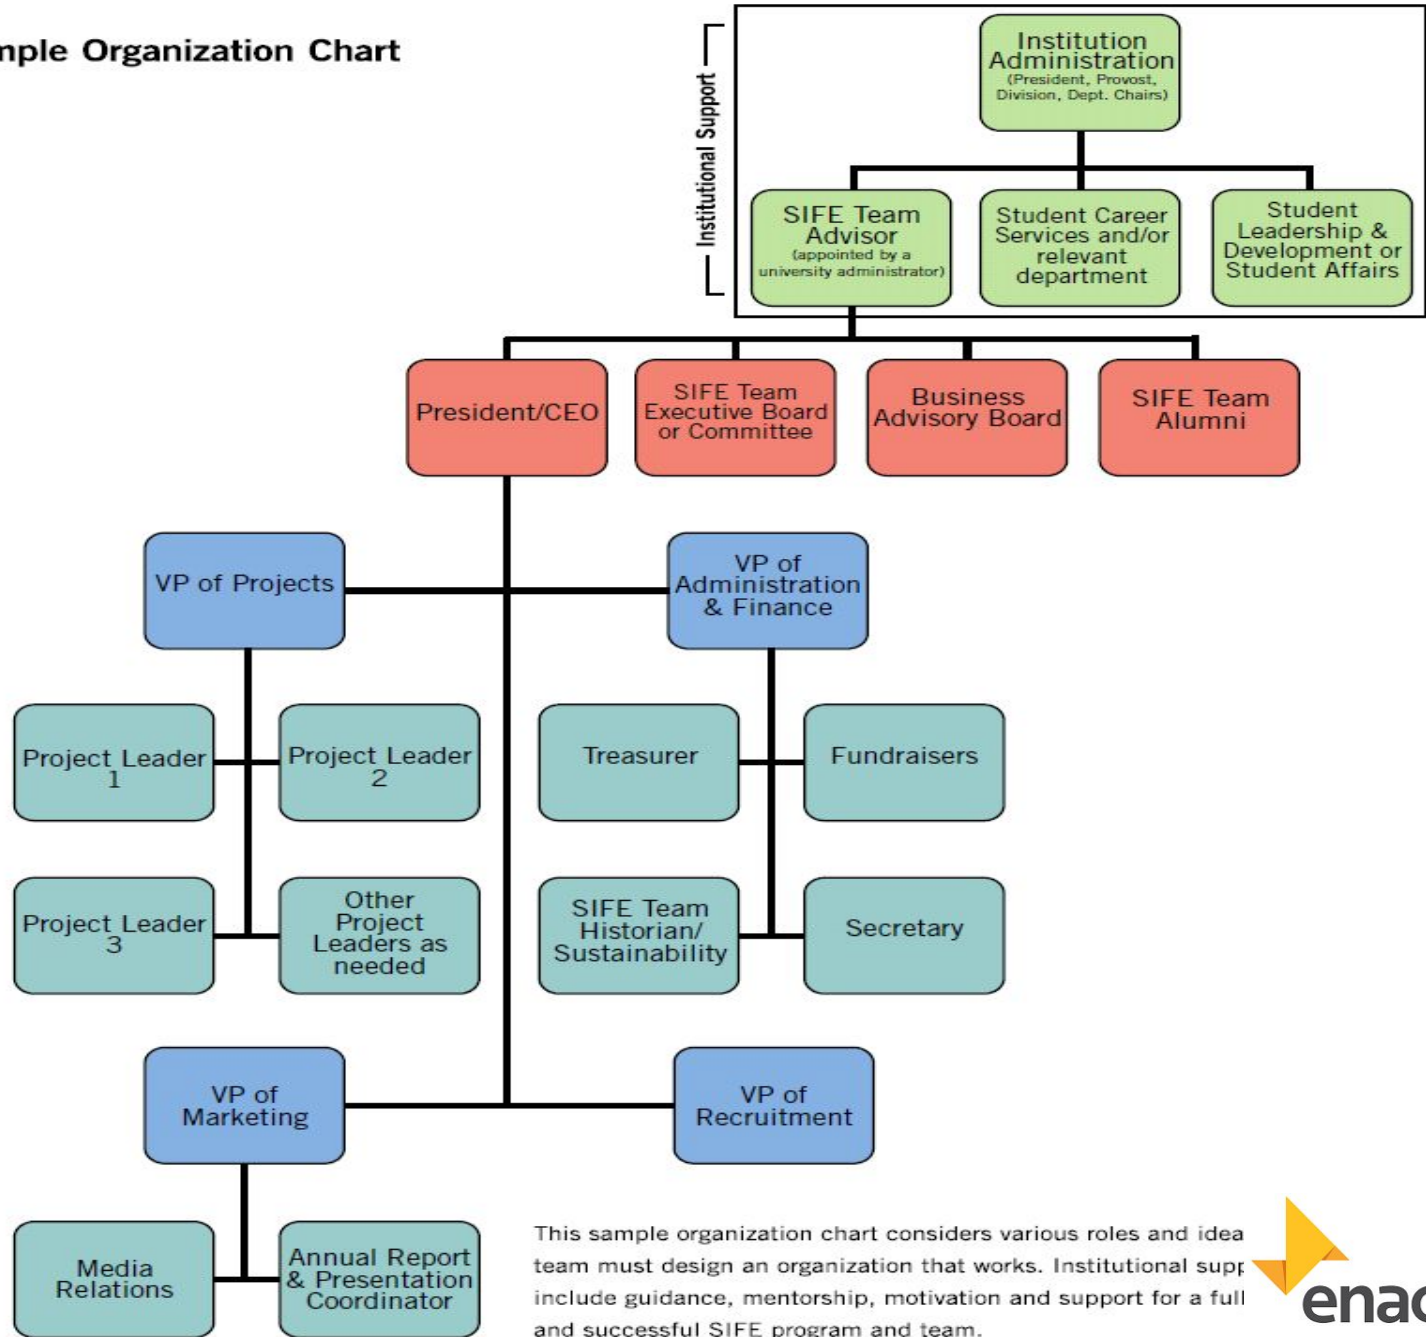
mple Organization Chart

Institutional Support

Institution Administration
(President, Provost, Division, Dept. Chairs)

SIFE Team Advisor
(appointed by a university administrator)

Student Career Services and/or relevant department

Student Leadership & Development or Student Affairs

President/CEO

SIFE Team Executive Board or Committee

Business Advisory Board

SIFE Team Alumni

VP of Projects

VP of Administration & Finance

Project Leader 1

Project Leader 2

Treasurer

Fundraisers

Project Leader 3

Other Project Leaders as needed

SIFE Team Historian/ Sustainability

Secretary

VP of Marketing

VP of Recruitment

Media Relations

Annual Report & Presentation Coordinator

This sample organization chart considers various roles and idea team must design an organization that works. Institutional supp include guidance, mentorship, motivation and support for a full and successful SIFE program and team.

enac